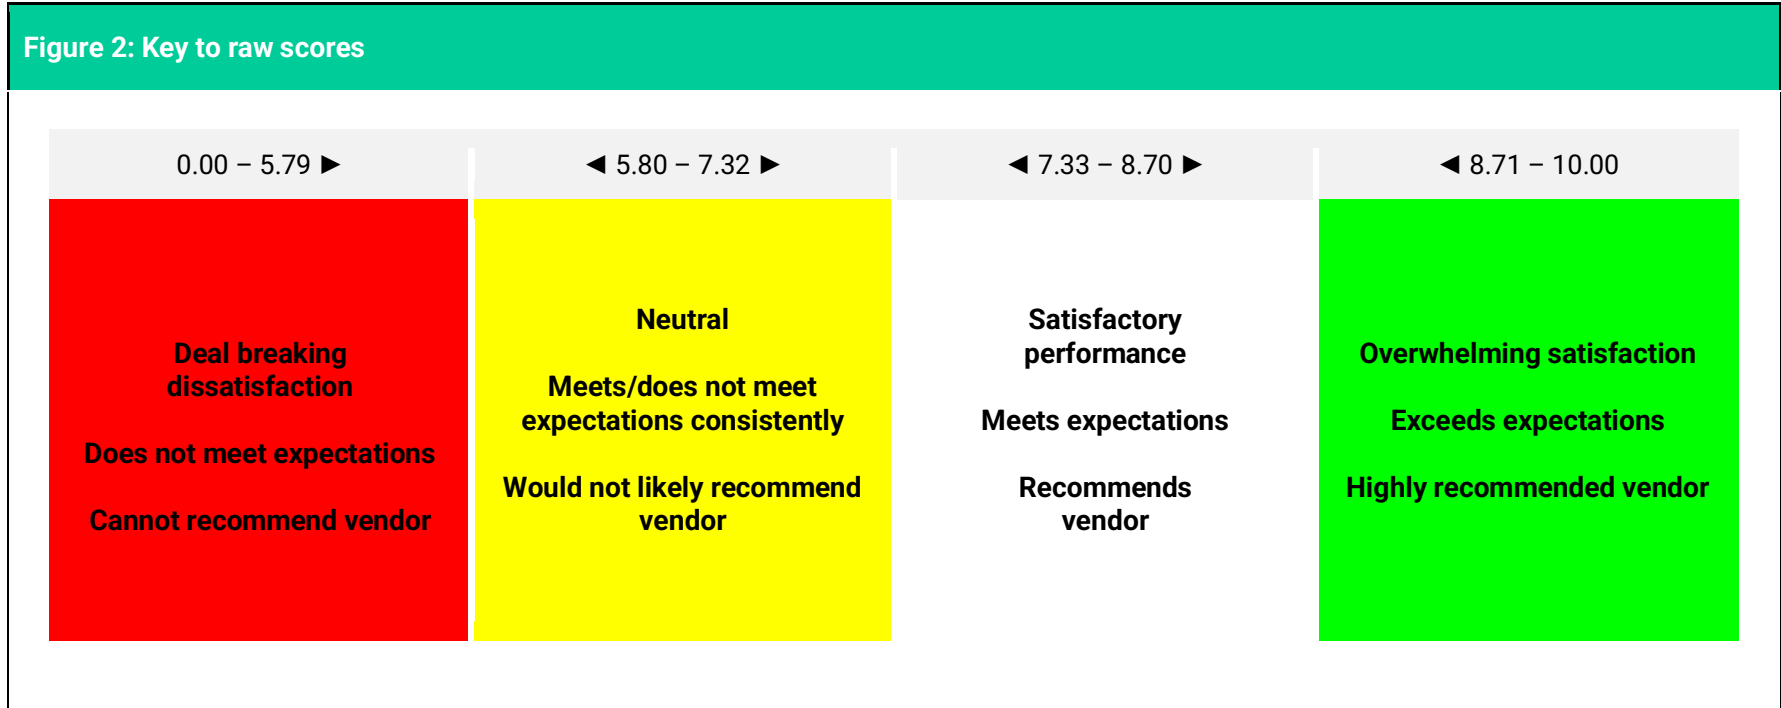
Figure 2: Key to raw scores

| 0.00 – 5.79 ► | ◄ 5.80 – 7.32 ► | ◄ 7.33 – 8.70 ► | ◄ 8.71 – 10.00 |
|---|---|---|---|
| Deal breaking dissatisfaction<br><br>Does not meet expectations<br><br>Cannot recommend vendor | Neutral<br><br>Meets/does not meet expectations consistently<br><br>Would not likely recommend vendor | Satisfactory performance<br><br>Meets expectations<br><br>Recommends vendor | Overwhelming satisfaction<br><br>Exceeds expectations<br><br>Highly recommended vendor |